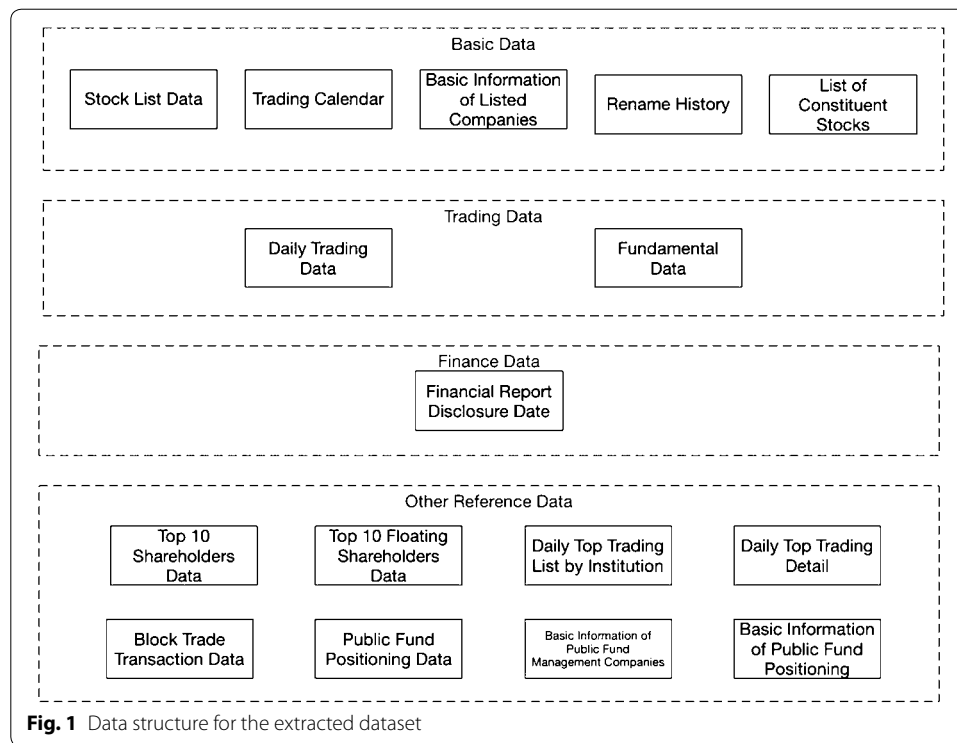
Basic Data

Stock List Data

Trading Calendar

Basic Information of Listed Companies

Rename History

List of Constituent Stocks

Trading Data

Daily Trading Data

Fundamental Data

Finance Data

Financial Report Disclosure Date

Other Reference Data

Top 10 Shareholders Data

Top 10 Floating Shareholders Data

Daily Top Trading List by Institution

Daily Top Trading Detail

Block Trade Transaction Data

Public Fund Positioning Data

Basic Information of Public Fund Management Companies

Basic Information of Public Fund Positioning

**Fig. 1** Data structure for the extracted dataset